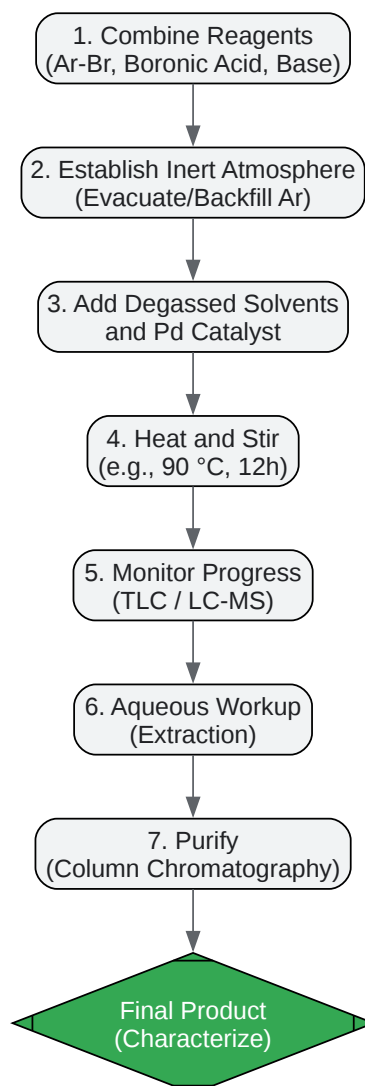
1. Combine Reagents
(Ar-Br, Boronic Acid, Base)

2. Establish Inert Atmosphere
(Evacuate/Backfill Ar)

3. Add Degassed Solvents
and Pd Catalyst

4. Heat and Stir
(e.g., 90 °C, 12h)

5. Monitor Progress
(TLC / LC-MS)

6. Aqueous Workup
(Extraction)

7. Purify
(Column Chromatography)

Final Product
(Characterize)